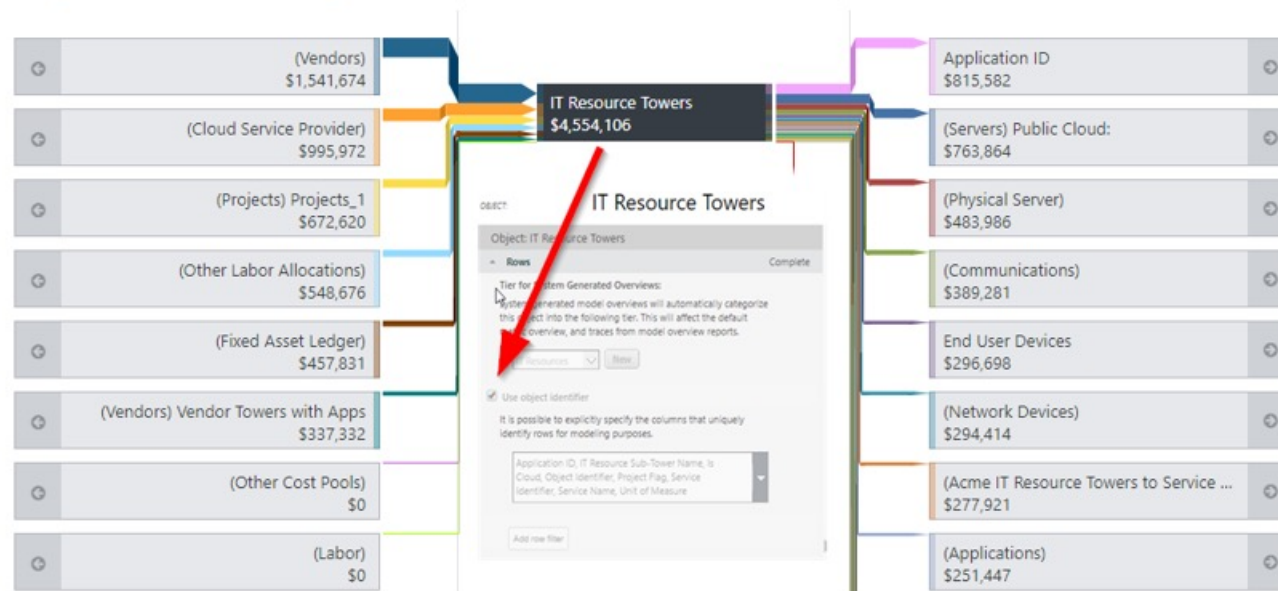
(Vendors)
$1,541,674

(Cloud Service Provider)
$995,972

(Projects) Projects_1
$672,620

(Other Labor Allocations)
$548,676

(Fixed Asset Ledger)
$457,831

(Vendors) Vendor Towers with Apps
$337,332

(Other Cost Pools)
$0

(Labor)
$0

IT Resource Towers
$4,554,106

OBJECT:
IT Resource Towers

Object: IT Resource Towers

Rows
Complete

Tier for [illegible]stem Generated Overviews:
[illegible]stem generated model overviews will automatically categorize this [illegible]ect into the following tier. This will affect the default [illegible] overview, and traces from model overview reports.

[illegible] Resources
New

Use object identifier
It is possible to explicitly specify the columns that uniquely identify rows for modeling purposes.

Application ID, IT Resource Sub-Tower Name, Is Cloud, Object Identifier, Project Flag, Service Identifier, Service Name, Unit of Measure

Add row filter

Application ID
$815,582

(Servers) Public Cloud:
$763,864

(Physical Server)
$483,986

(Communications)
$389,281

End User Devices
$296,698

(Network Devices)
$294,414

(Acme IT Resource Towers to Service ...
$277,921

(Applications)
$251,447